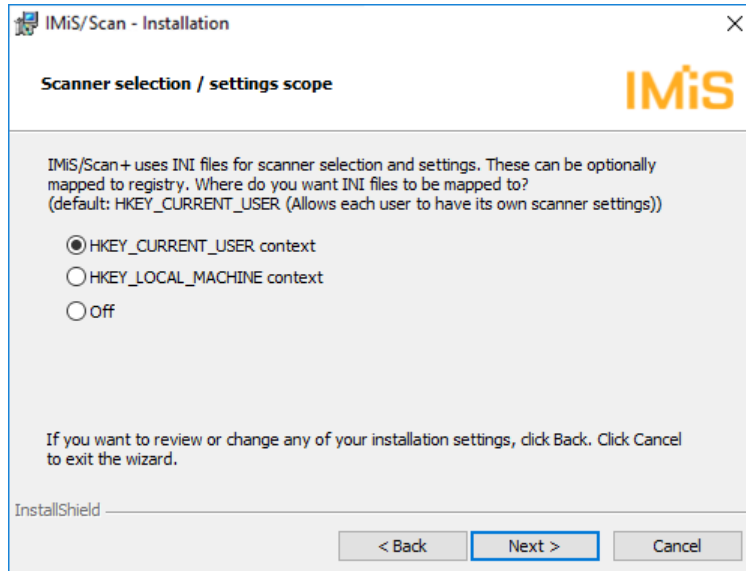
IMiS/Scan - Installation

Scanner selection / settings scope

IMiS

IMiS/Scan+ uses INI files for scanner selection and settings. These can be optionally mapped to registry. Where do you want INI files to be mapped to?
(default: HKEY_CURRENT_USER (Allows each user to have its own scanner settings))

HKEY_CURRENT_USER context

HKEY_LOCAL_MACHINE context

Off

If you want to review or change any of your installation settings, click Back. Click Cancel to exit the wizard.

InstallShield

< Back

Next >

Cancel